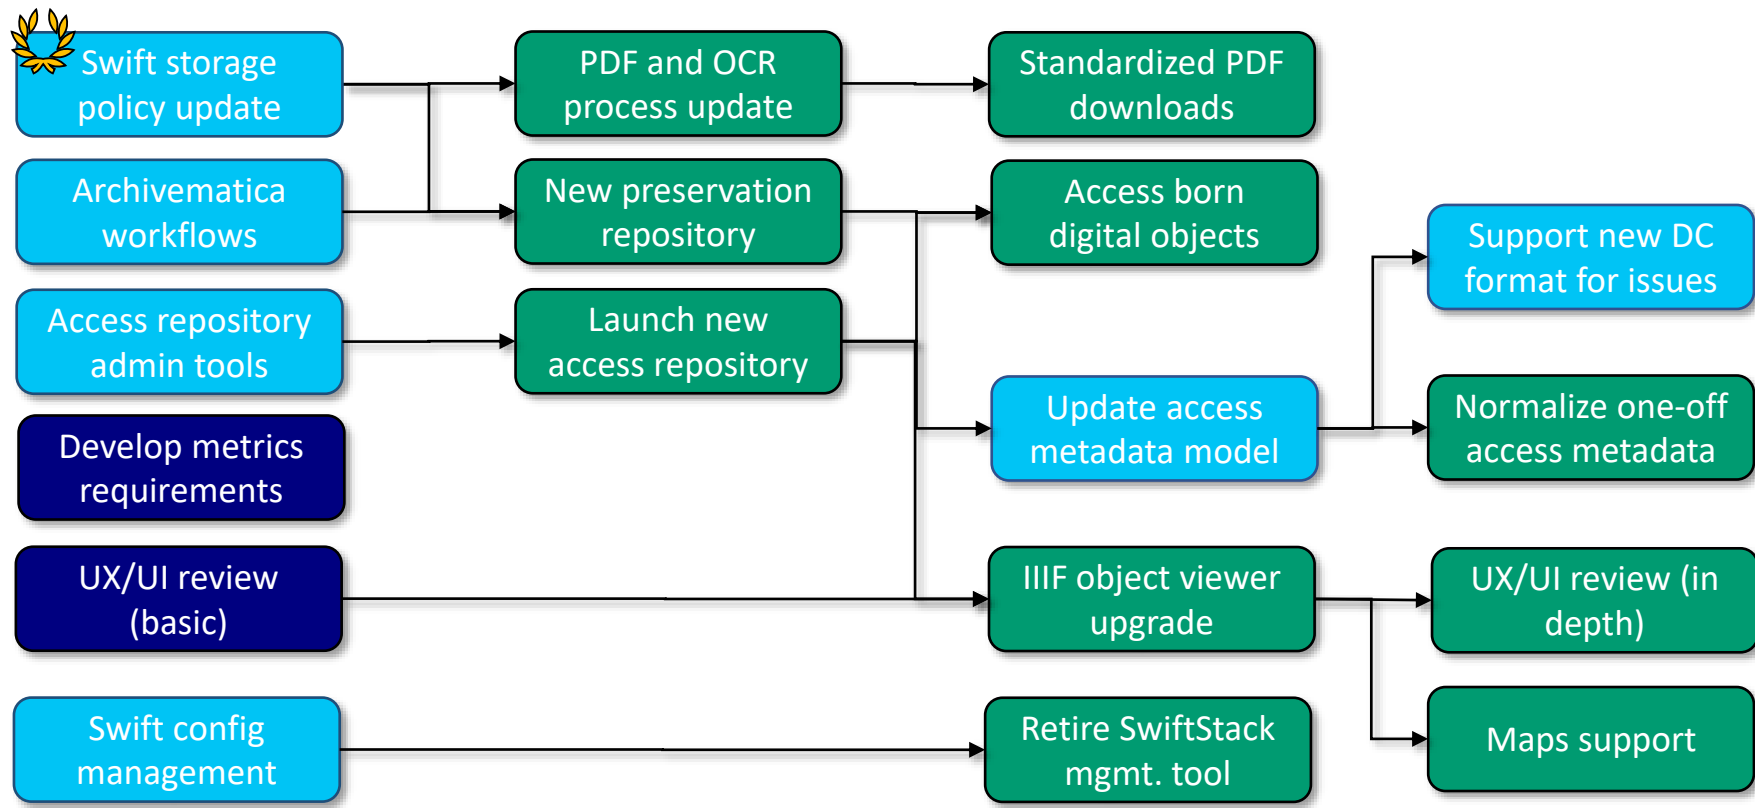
Swift storage policy update

Archivematica workflows

Access repository admin tools

Develop metrics requirements

UX/UI review (basic)

Swift config management

PDF and OCR process update

New preservation repository

Launch new access repository

Standardized PDF downloads

Access born digital objects

Update access metadata model

IIIF object viewer upgrade

Retire SwiftStack mgmt. tool

Support new DC format for issues

Normalize one-off access metadata

UX/UI review (in depth)

Maps support